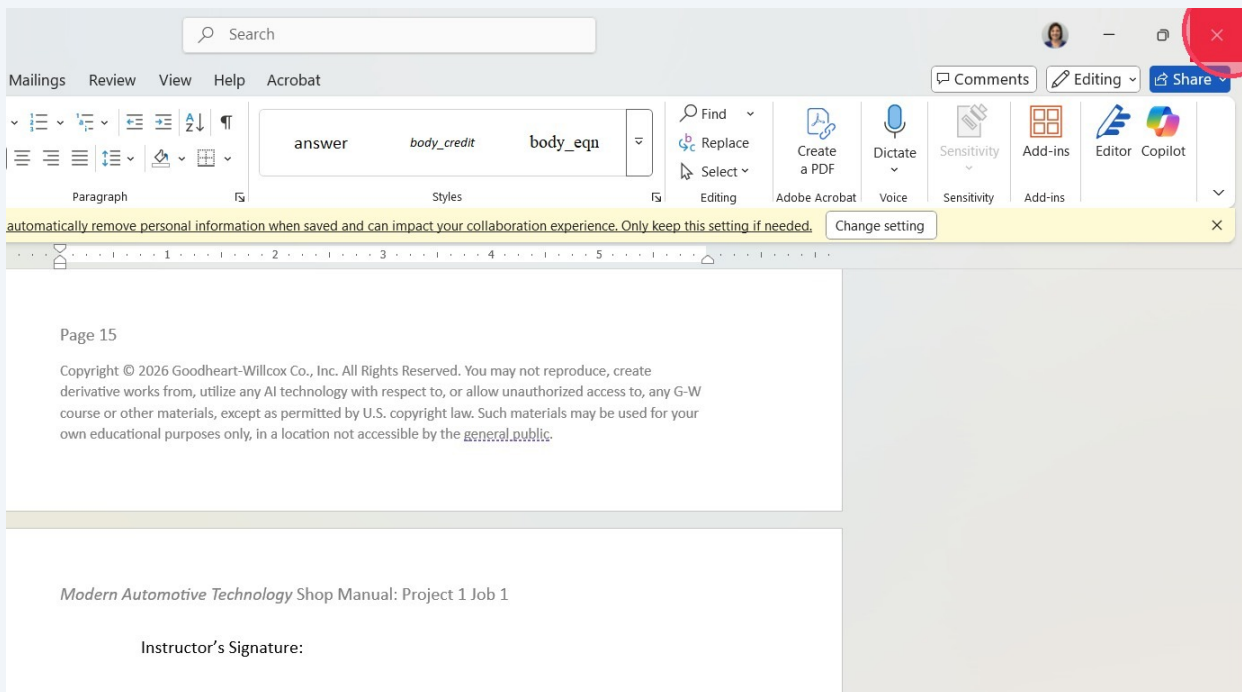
Search

Mailings Review View Help Acrobat

Comments Editing Share

answer body_credit body_eqn

Find Replace Select

Create a PDF

Dictate

Sensitivity

Add-ins

Editor Copilot

Paragraph Styles Editing Adobe Acrobat Voice Sensitivity Add-ins

automatically remove personal information when saved and can impact your collaboration experience. Only keep this setting if needed. Change setting

1 2 3 4 5

Page 15

Copyright © 2026 Goodheart-Willcox Co., Inc. All Rights Reserved. You may not reproduce, create derivative works from, utilize any AI technology with respect to, or allow unauthorized access to, any G-W course or other materials, except as permitted by U.S. copyright law. Such materials may be used for your own educational purposes only, in a location not accessible by the general public.

Modern Automotive Technology Shop Manual: Project 1 Job 1

Instructor's Signature: